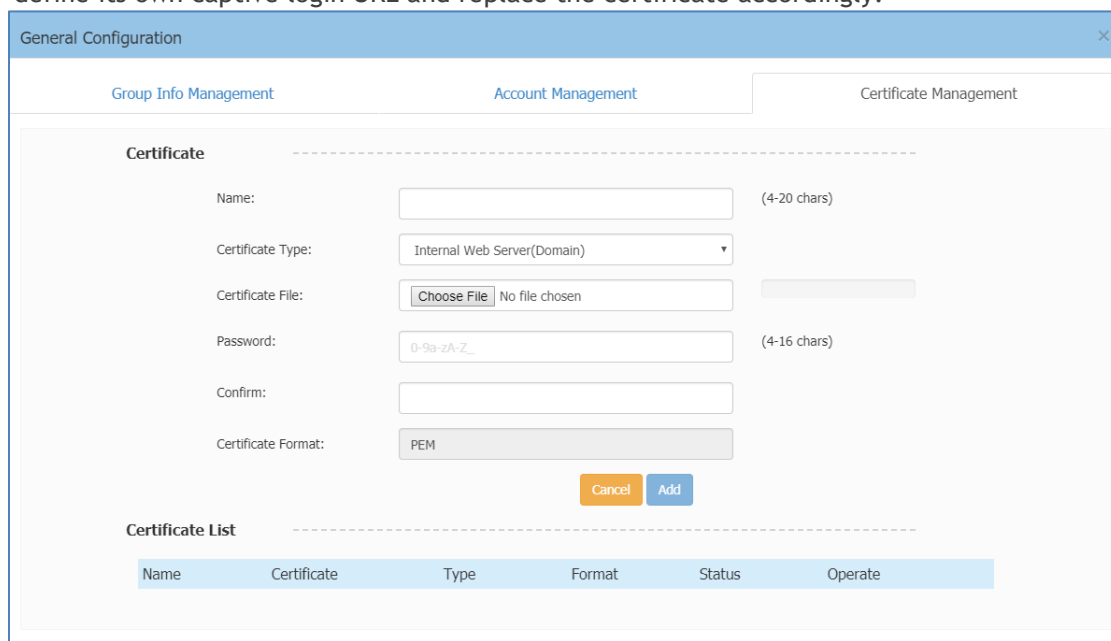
define its own captive login URL and replace the certificate accordingly.

General Configuration

×

Group Info Management

Account Management

Certificate Management

Certificate

Name:

(4-20 chars)

Certificate Type:

Internal Web Server(Domain)

Certificate File:

Choose File No file chosen

Password:

0-9a-zA-Z_

(4-16 chars)

Confirm:

Certificate Format:

PEM

Cancel

Add

Certificate List

| Name | Certificate | Type | Format | Status | Operate |
|---|---|---|---|---|---|